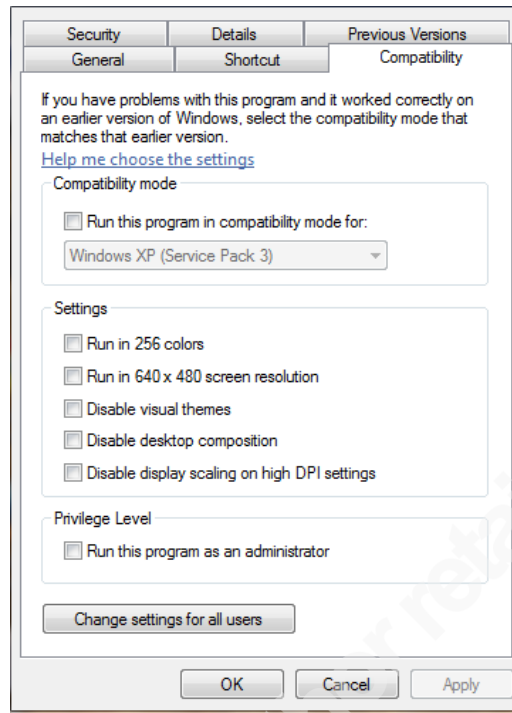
Security Details Previous Versions
General Shortcut Compatibility

If you have problems with this program and it worked correctly on an earlier version of Windows, select the compatibility mode that matches that earlier version.

Help me choose the settings

Compatibility mode

Run this program in compatibility mode for:

Windows XP (Service Pack 3)

Settings

Run in 256 colors

Run in 640 x 480 screen resolution

Disable visual themes

Disable desktop composition

Disable display scaling on high DPI settings

Privilege Level

Run this program as an administrator

Change settings for all users

OK Cancel Apply